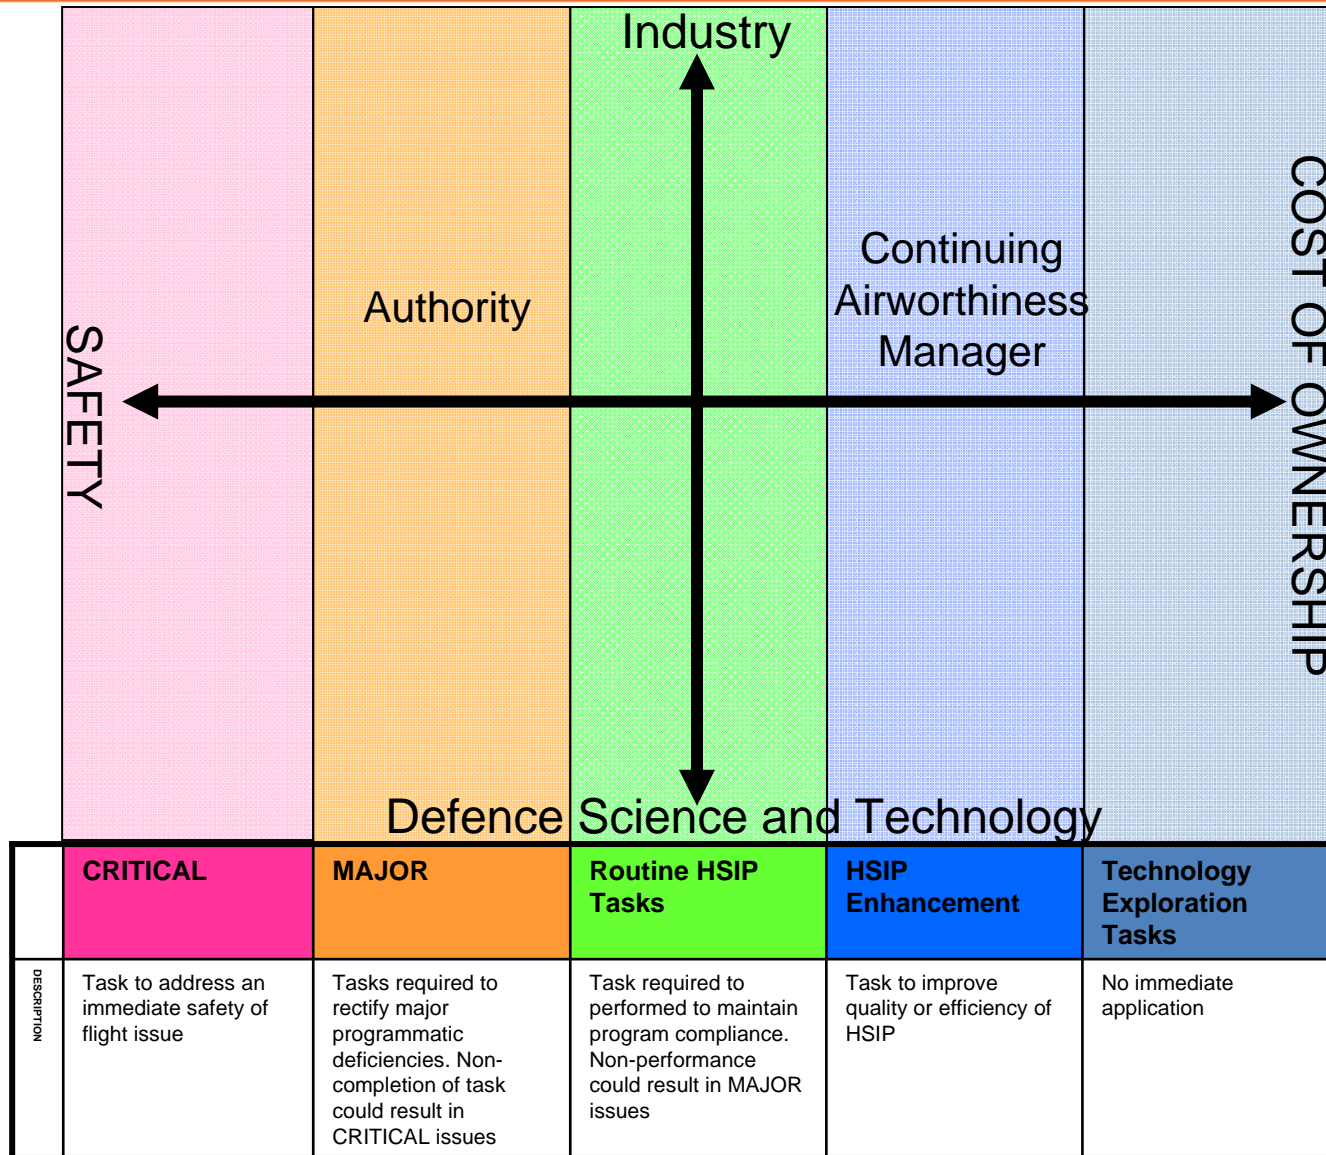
Industry

SAFETY

Authority

Continuing Airworthiness Manager

COST OF OWNERSHIP

Defence Science and Technology

| | CRITICAL | MAJOR | Routine HSIP Tasks | HSIP Enhancement | Technology Exploration Tasks |
|---|---|---|---|---|---|
| DESCRIPTION | Task to address an immediate safety of flight issue | Tasks required to rectify major programmatic deficiencies. Non-completion of task could result in CRITICAL issues | Task required to performed to maintain program compliance. Non-performance could result in MAJOR issues | Task to improve quality or efficiency of HSIP | No immediate application |